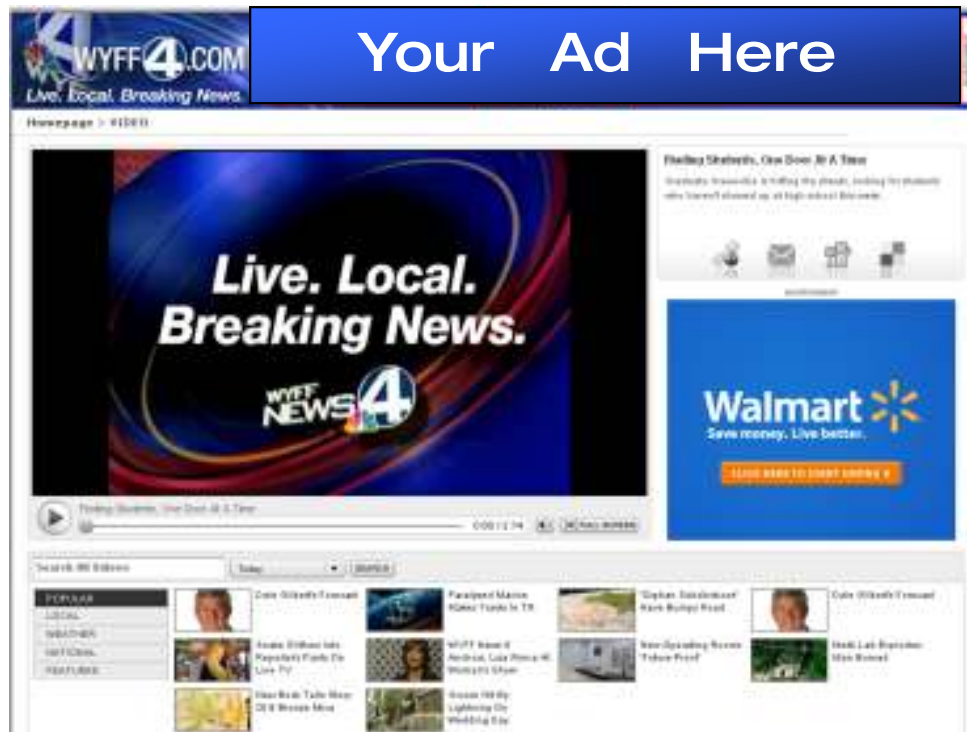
WYFF4.COM
Live. Local. Breaking News.

Your Ad Here

Homepage > VIDEO

Live. Local. Breaking News.
WYFF NEWS 4

Finding Students, One Door At A Time

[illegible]

0:00 / 2:14 FULL SCREEN

Finding Students, One Door At A Time
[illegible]

Walmart
Save money. Live better.
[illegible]

Search All Videos
Today
SEARCH

POPULAR
LOCAL
WEATHER
NATIONAL
FEATURES

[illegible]
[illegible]
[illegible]
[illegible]
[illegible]
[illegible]
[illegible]
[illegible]
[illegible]
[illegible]